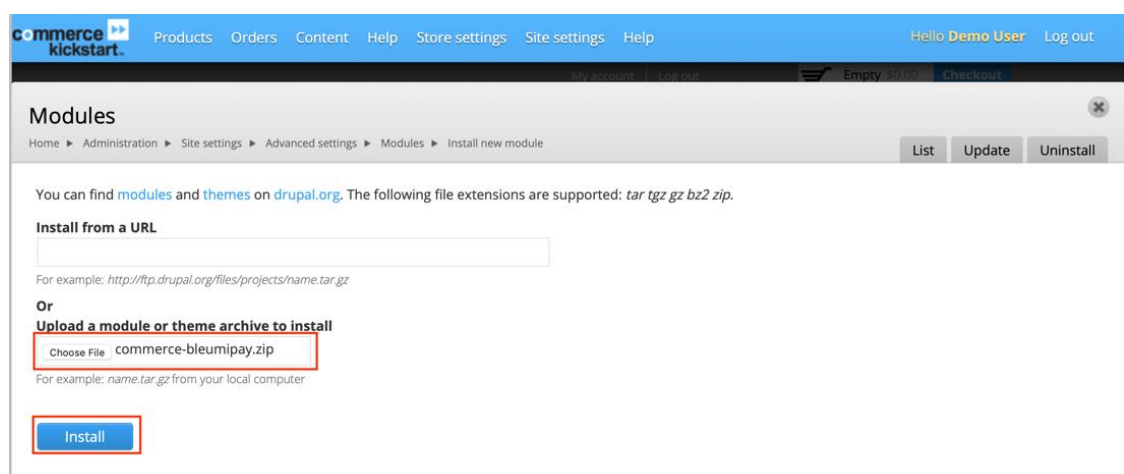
commerce kickstart.

Products Orders Content Help Store settings Site settings Help

Hello Demo User Log out

My account | Log out

Empty $0.00 Checkout

Modules

Home ► Administration ► Site settings ► Advanced settings ► Modules ► Install new module

List Update Uninstall

You can find modules and themes on drupal.org. The following file extensions are supported: *tar tgz gz bz2 zip.*

**Install from a URL**

For example: *http://ftp.drupal.org/files/projects/name.tar.gz*

**Or**

**Upload a module or theme archive to install**

Choose File commerce-bleumipay.zip

For example: *name.tar.gz* from your local computer

Install